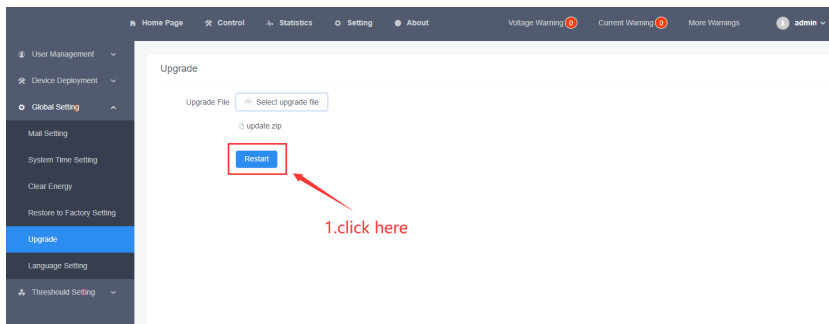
Home Page Control Statistics Setting About

Voltage Warning 0 Current Warning 0 More Warnings admin

User Management
Device Deployment
Global Setting
Mail Setting
System Time Setting
Clear Energy
Restore to Factory Setting
Upgrade
Language Setting
Threshould Setting

Upgrade

Upgrade File Select upgrade file

update.zip

Restart

1.click here